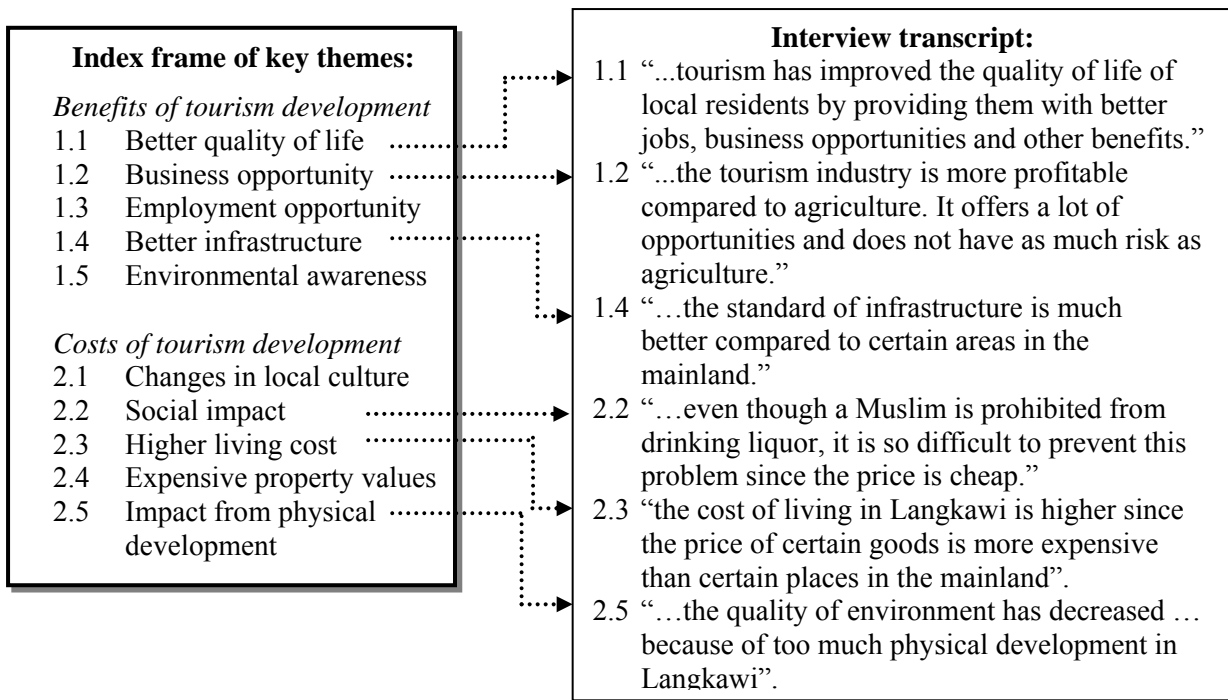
**Index frame of key themes:**

*Benefits of tourism development*
1.1 Better quality of life
1.2 Business opportunity
1.3 Employment opportunity
1.4 Better infrastructure
1.5 Environmental awareness

*Costs of tourism development*
2.1 Changes in local culture
2.2 Social impact
2.3 Higher living cost
2.4 Expensive property values
2.5 Impact from physical development

**Interview transcript:**

1.1 "...tourism has improved the quality of life of local residents by providing them with better jobs, business opportunities and other benefits."
1.2 "...the tourism industry is more profitable compared to agriculture. It offers a lot of opportunities and does not have as much risk as agriculture."
1.4 "…the standard of infrastructure is much better compared to certain areas in the mainland."
2.2 "…even though a Muslim is prohibited from drinking liquor, it is so difficult to prevent this problem since the price is cheap."
2.3 "the cost of living in Langkawi is higher since the price of certain goods is more expensive than certain places in the mainland".
2.5 "…the quality of environment has decreased … because of too much physical development in Langkawi".